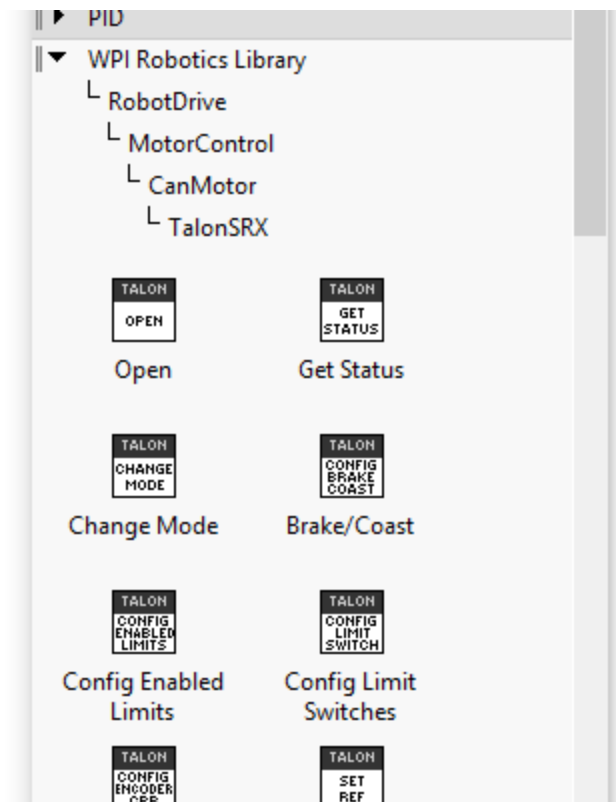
PID

WPI Robotics Library

RobotDrive

MotorControl

CanMotor

TalonSRX

TALON
OPEN

Open

TALON
GET STATUS

Get Status

TALON
CHANGE MODE

Change Mode

TALON
CONFIG BRAKE COAST

Brake/Coast

TALON
CONFIG ENABLED LIMITS

Config Enabled Limits

TALON
CONFIG LIMIT SWITCH

Config Limit Switches

TALON
CONFIG ENCODER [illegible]

TALON
SET REF